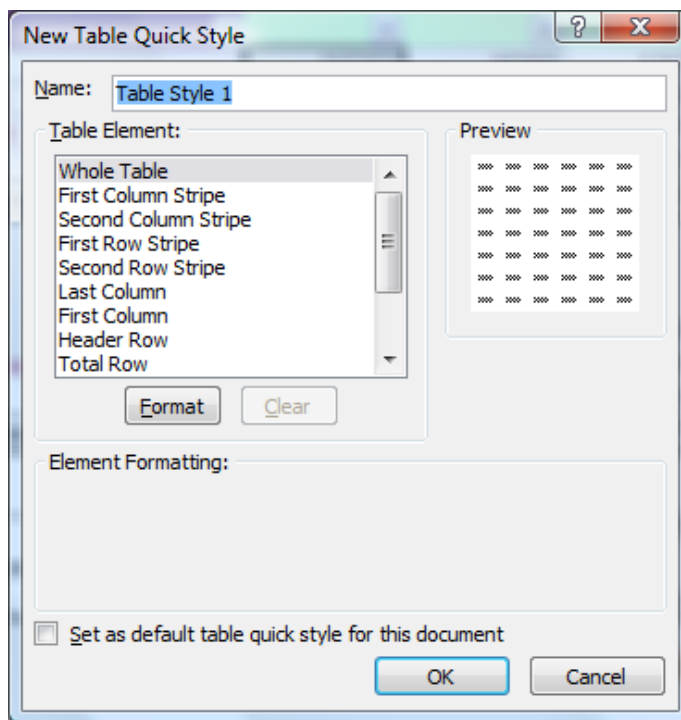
New Table Quick Style

?

X

Name: Table Style 1

Table Element:

Whole Table
First Column Stripe
Second Column Stripe
First Row Stripe
Second Row Stripe
Last Column
First Column
Header Row
Total Row

Format

Clear

Preview

Element Formatting:

Set as default table quick style for this document

OK

Cancel